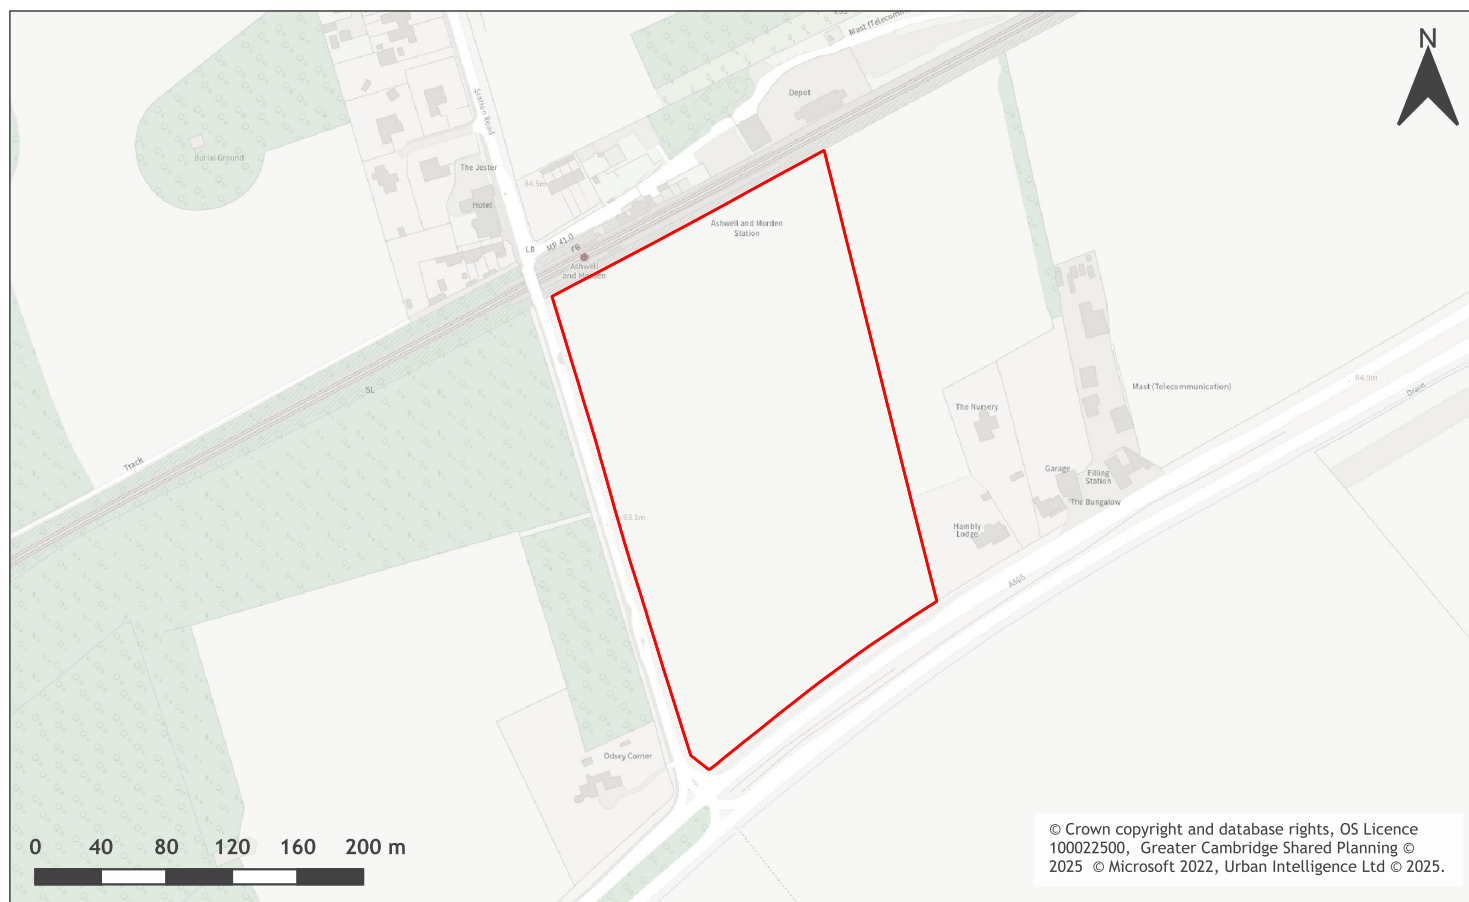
N

Mast (Telecom

Depot

Station Road

Burial Ground

The Jester

84.5m

Hotel

Ashwell and Morden Station

LB

MP 41.0

FB

Ashwell and Morden

SL

Track

83.1m

The Nursery

Mast (Telecommunication)

84.9m

Drain

Garage

Filling Station

The Bungalow

Hambly Lodge

A505

Odsey Corner

0 40 80 120 160 200 m

© Crown copyright and database rights, OS Licence 100022500, Greater Cambridge Shared Planning © 2025 © Microsoft 2022, Urban Intelligence Ltd © 2025.